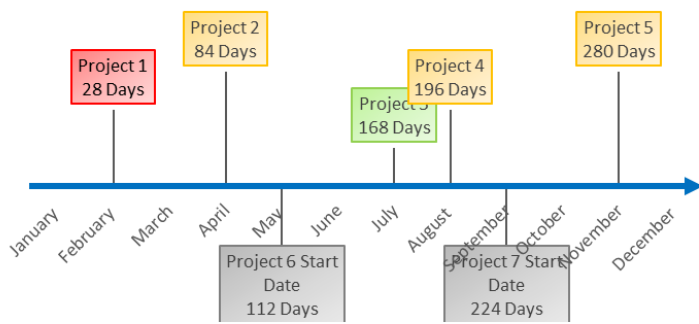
Project 2
84 Days

Project 5
280 Days

Project 1
28 Days

Project 4
196 Days

Project 3
168 Days

January
February
March
April
May
June
July
August
September
October
November
December

Project 6 Start Date
112 Days

Project 7 Start Date
224 Days